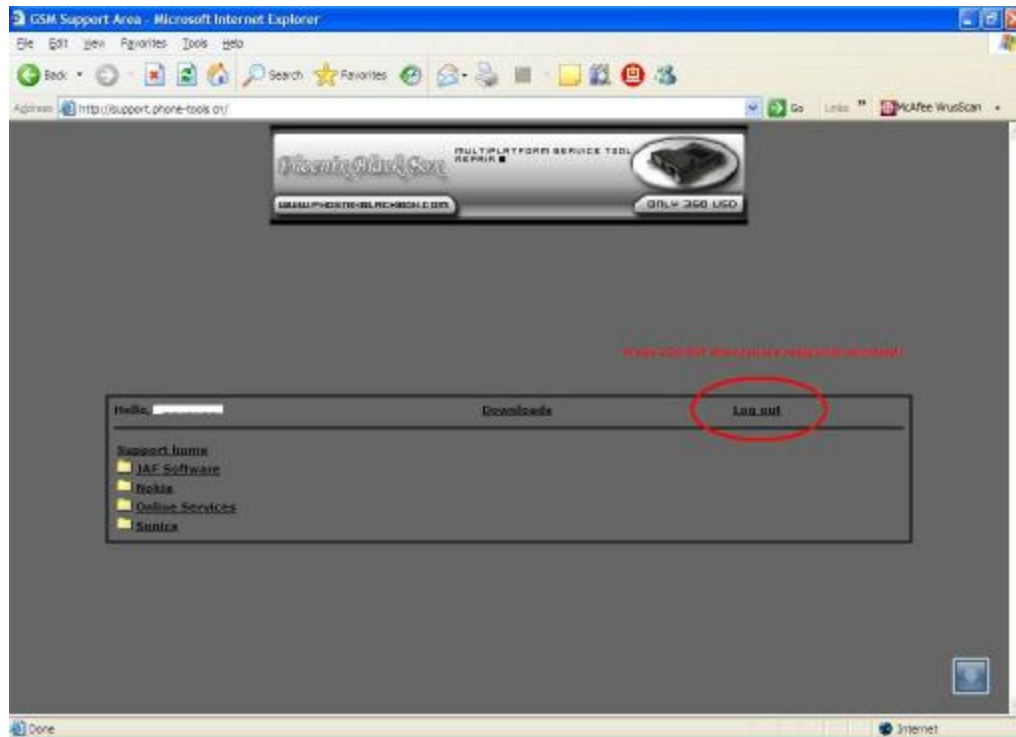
GSM Support Area - Microsoft Internet Explorer

File Edit View Favorites Tools Help

Back Search Favorites

Address http://support.phone-tools.cn/

Go Links McAfee VirusScan

Phoenix BlackBox

MULTIPLATFORM SERVICE TOOL REPAIR

WWW.PHOENIX-BLACKBOX.COM

ONLY 360 USD

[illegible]

Hello, 

Downloads

Log out

Support home

JAF Software

Nokia

Online Services

Sunica

Done

Internet